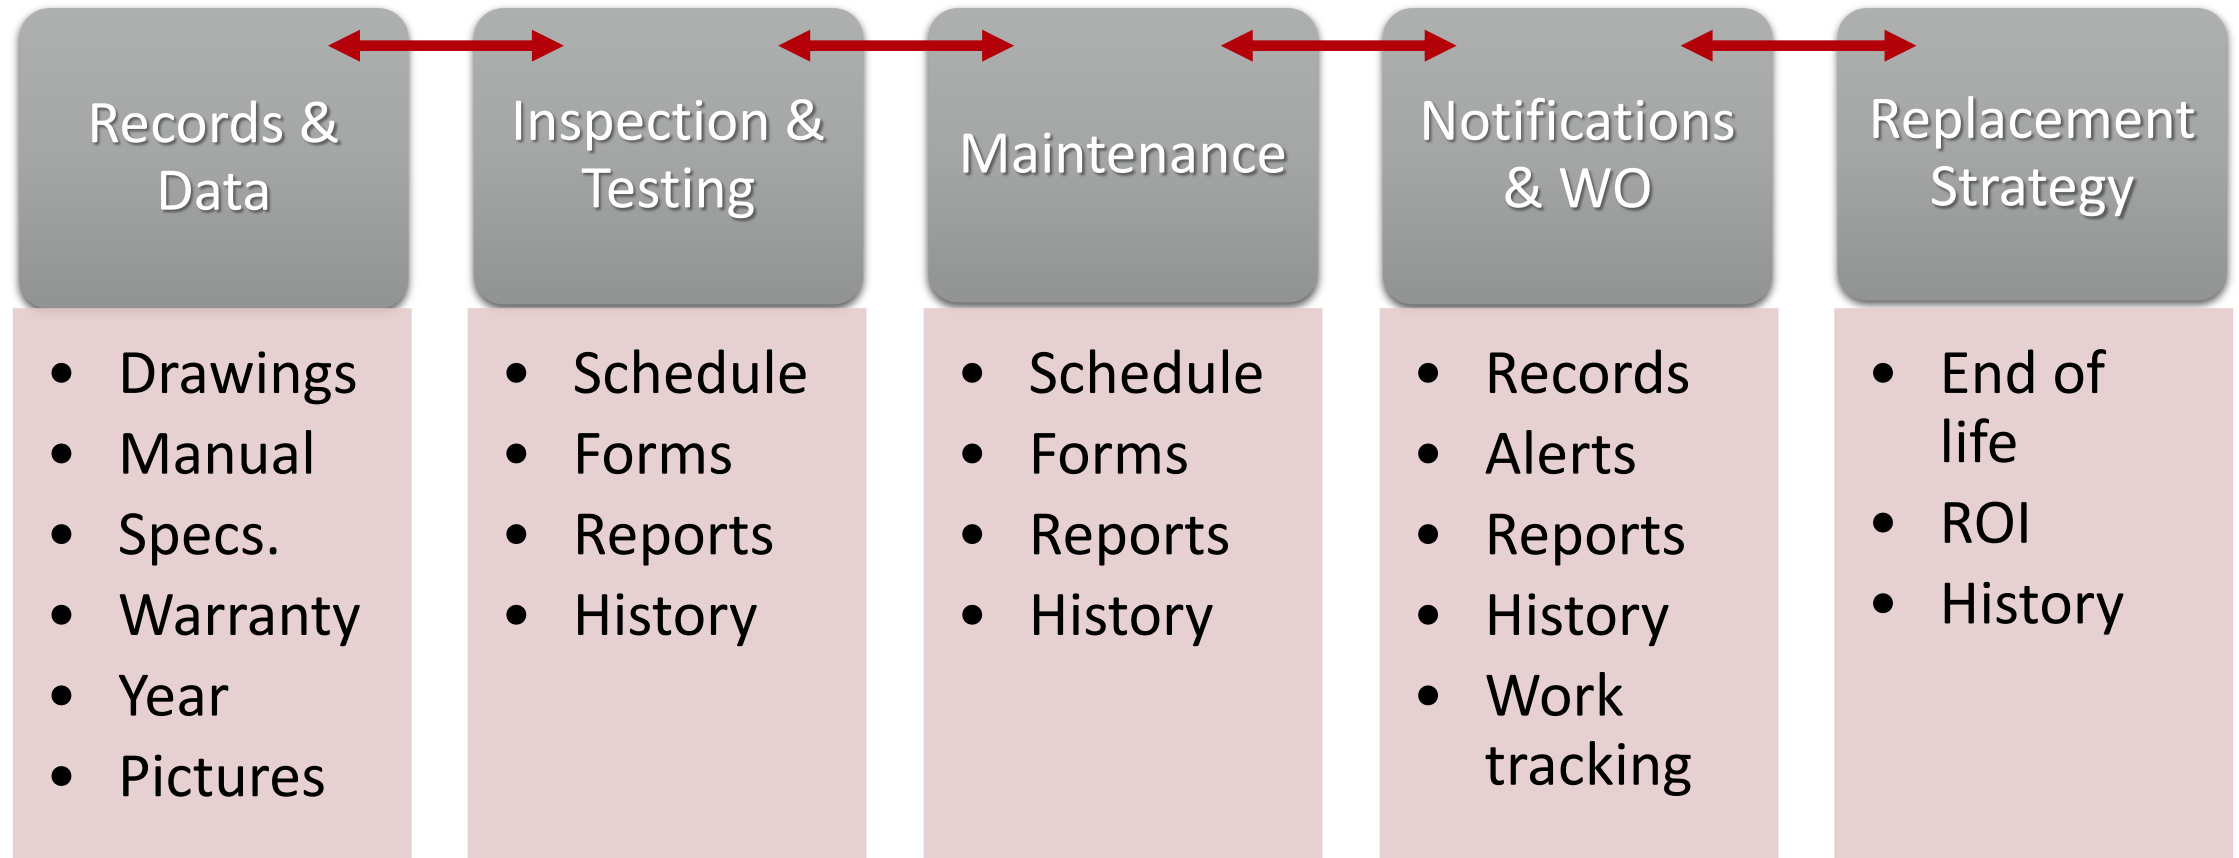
Records & Data

- Drawings
- Manual
- Specs.
- Warranty
- Year
- Pictures

Inspection & Testing

- Schedule
- Forms
- Reports
- History

Maintenance

- Schedule
- Forms
- Reports
- History

Notifications & WO

- Records
- Alerts
- Reports
- History
- Work tracking

Replacement Strategy

- End of life
- ROI
- History